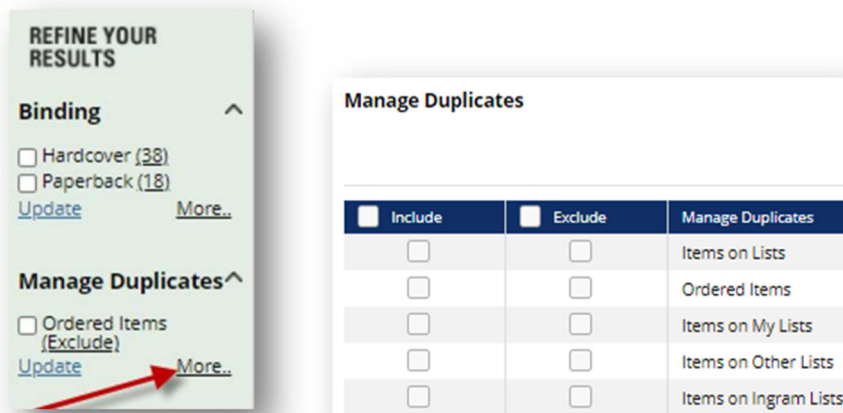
REFINE YOUR RESULTS

Binding

Hardcover (38)
Paperback (18)
Update More..

Manage Duplicates

Ordered Items (Exclude)
Update More..

Manage Duplicates

| Include | Exclude | Manage Duplicates |
|---|---|---|
| | | Items on Lists |
| | | Ordered Items |
| | | Items on My Lists |
| | | Items on Other Lists |
| | | Items on Ingram Lists |